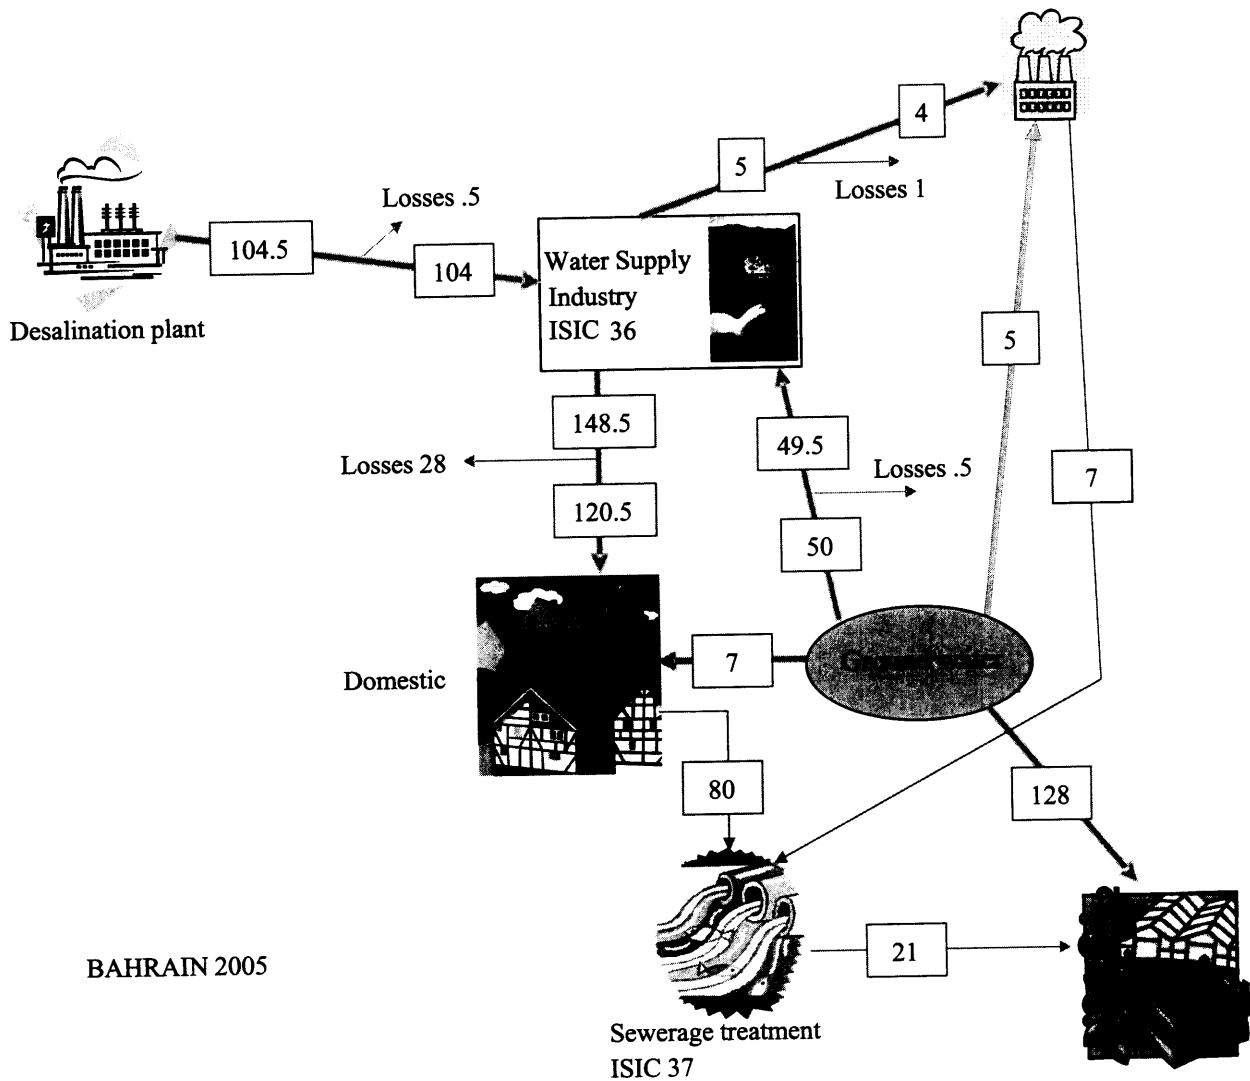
4

5

Losses 1

Losses .5

104.5

104

Water Supply Industry ISIC 36

Desalination plant

5

148.5

49.5

Losses .5

Losses 28

7

120.5

50

Domestic

7

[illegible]

80

128

21

BAHRAIN 2005

Sewerage treatment ISIC 37